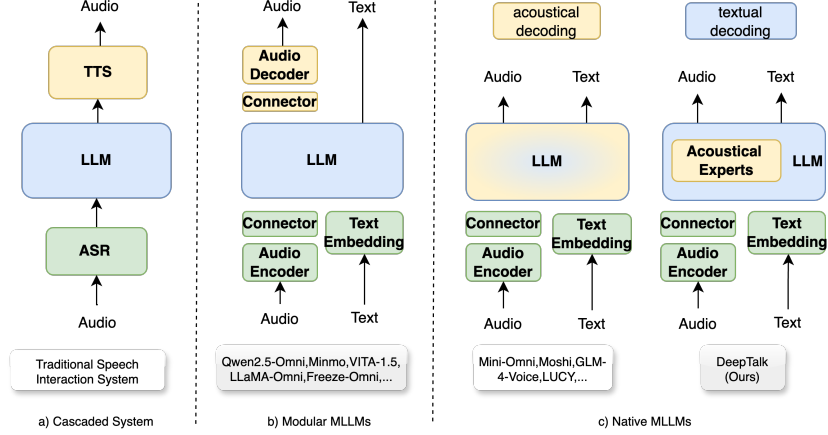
Audio

TTS

LLM

ASR

Audio

Traditional Speech Interaction System

a) Cascaded System

Audio

Text

Audio Decoder

Connector

LLM

Connector

Audio Encoder

Text Embedding

Audio

Text

Qwen2.5-Omni,Minmo,VITA-1.5, LLaMA-Omni,Freeze-Omni,...

b) Modular MLLMs

acoustical decoding

textual decoding

Audio

Text

LLM

Connector

Audio Encoder

Text Embedding

Audio

Text

Mini-Omni,Moshi,GLM-4-Voice,LUCY,...

Audio

Text

Acoustical Experts

LLM

Connector

Audio Encoder

Text Embedding

Audio

Text

DeepTalk (Ours)

c) Native MLLMs